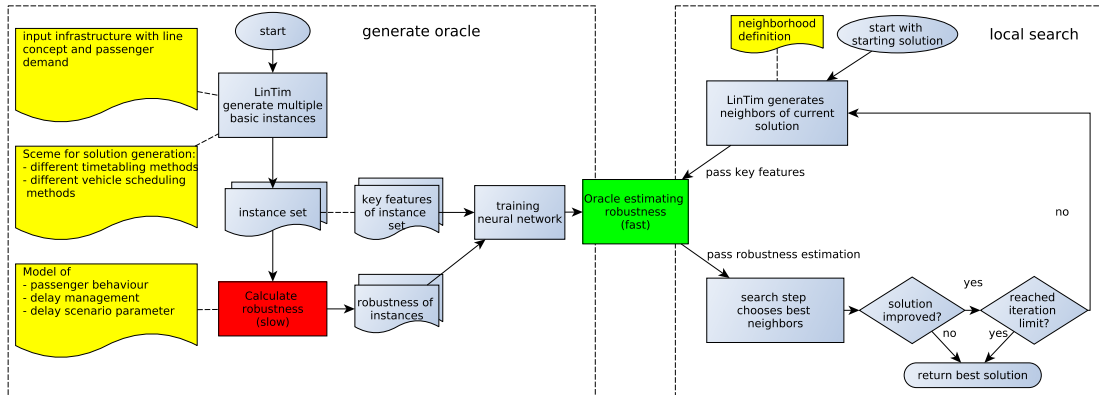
generate oracle

start

input infrastructure with line concept and passenger demand

LinTim generate multiple basic instances

Sceme for solution generation:
- different timetabling methods
- different vehicle scheduling methods

instance set

key features of instance set

training neural network

Model of
- passenger behaviour
- delay management
- delay scenario parameter

Calculate robustness (slow)

robustness of instances

Oracle estimating robustness (fast)

local search

neighborhood definition

start with starting solution

LinTim generates neighbors of current solution

pass key features

no

pass robustness estimation

yes

search step chooses best neighbors

solution improved?

reached iteration limit?

no

yes

return best solution